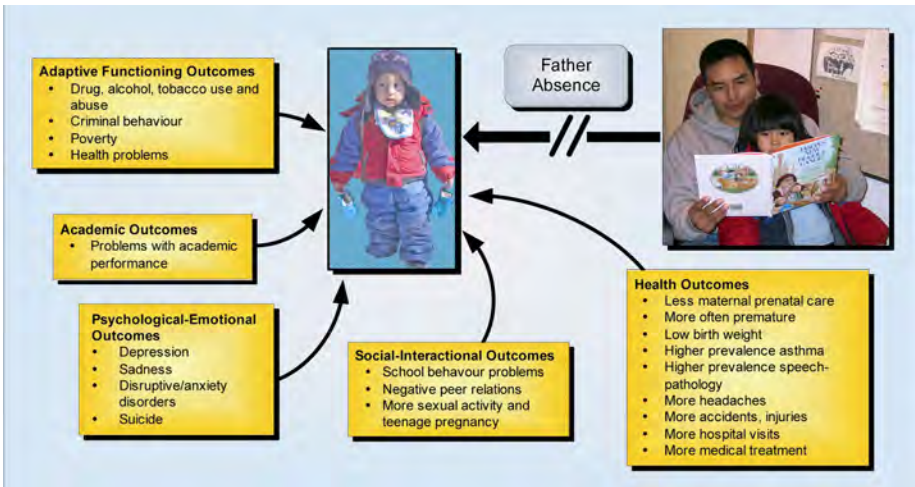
Adaptive Functioning Outcomes
- Drug, alcohol, tobacco use and abuse
- Criminal behaviour
- Poverty
- Health problems

Father Absence

Academic Outcomes
- Problems with academic performance

Psychological-Emotional Outcomes
- Depression
- Sadness
- Disruptive/anxiety disorders
- Suicide

Social-Interactional Outcomes
- School behaviour problems
- Negative peer relations
- More sexual activity and teenage pregnancy

Health Outcomes
- Less maternal prenatal care
- More often premature
- Low birth weight
- Higher prevalence asthma
- Higher prevalence speech-pathology
- More headaches
- More accidents, injuries
- More hospital visits
- More medical treatment